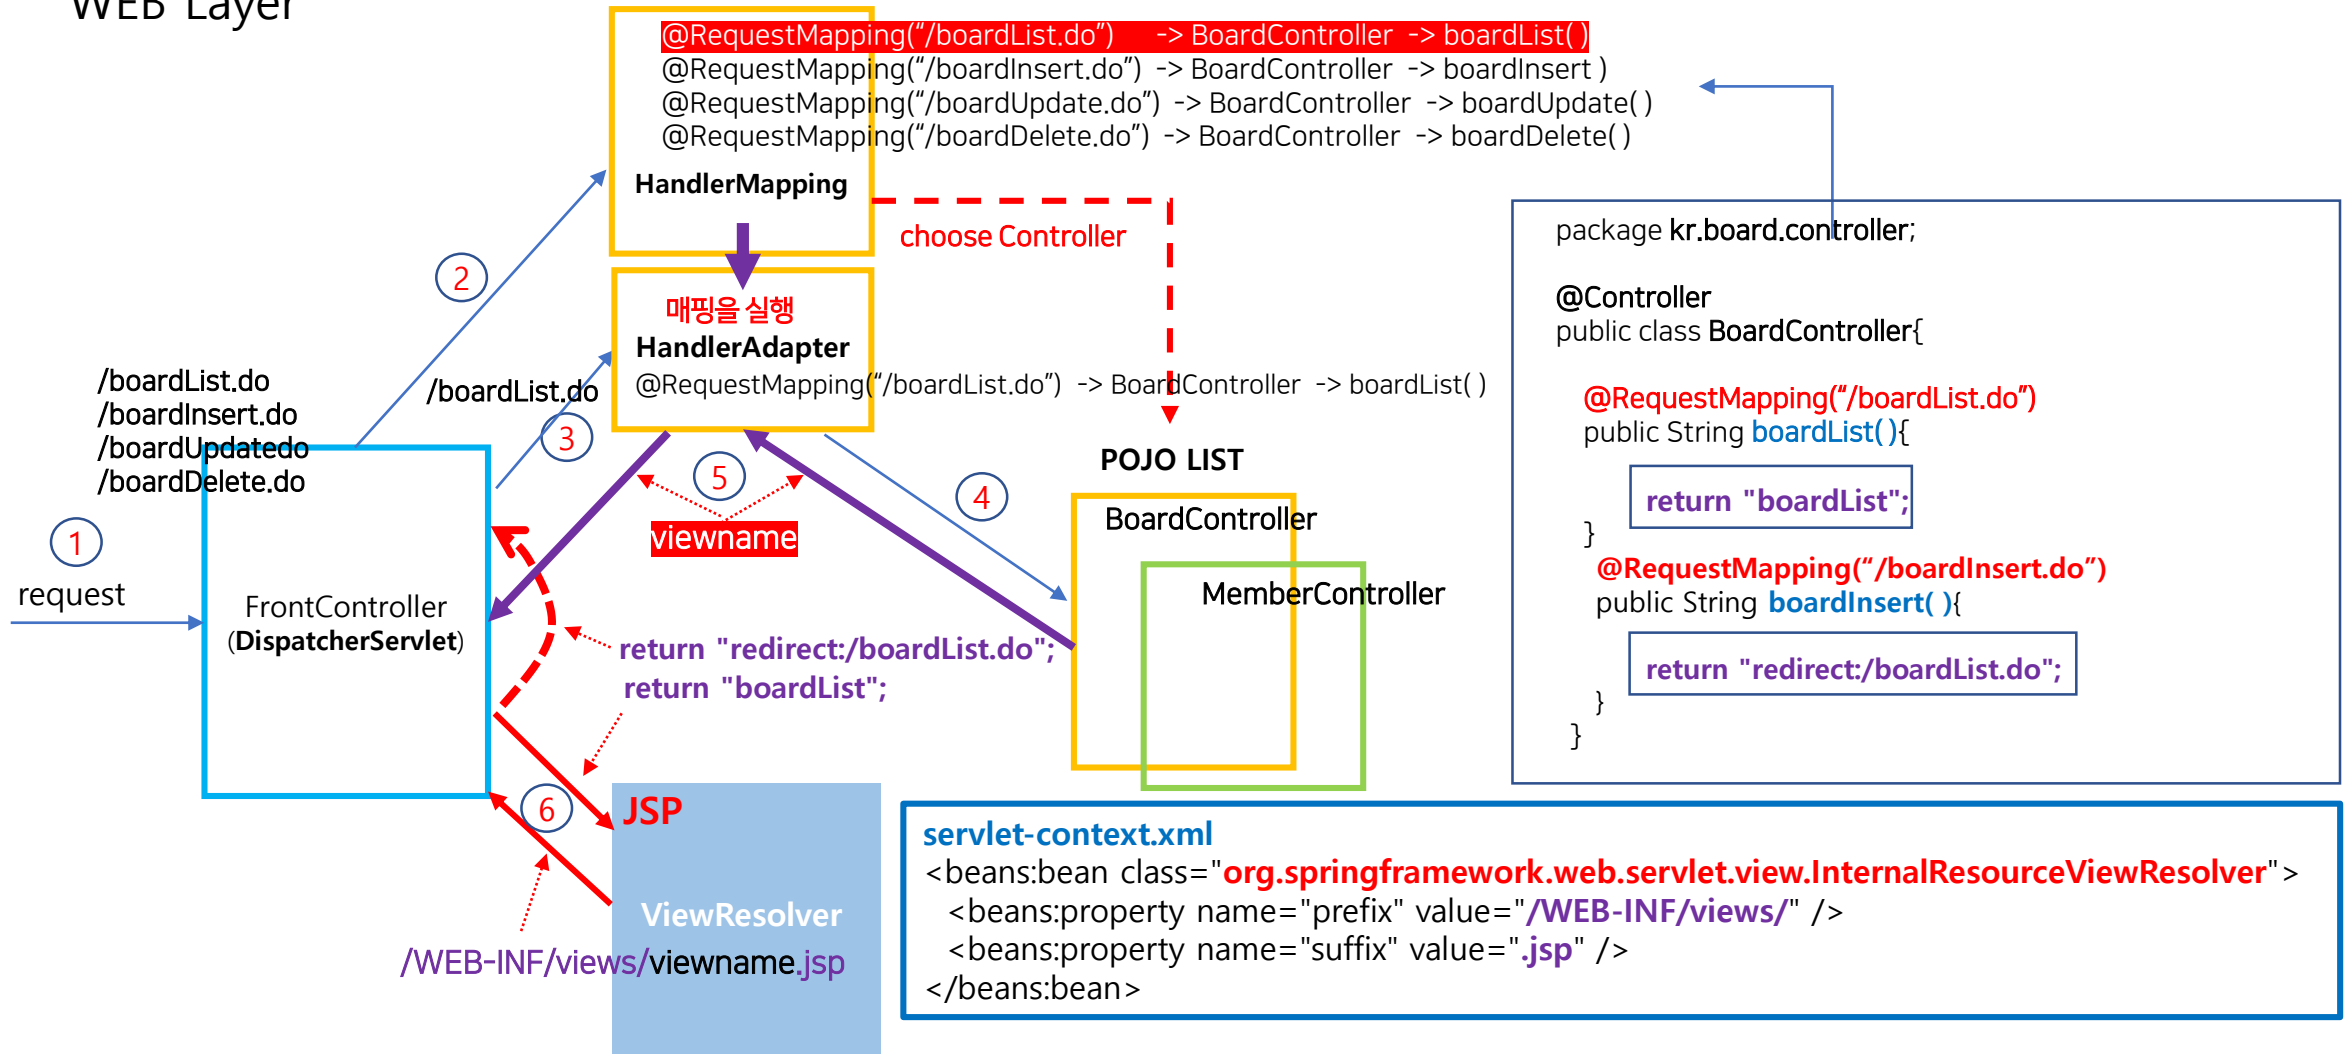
WEB Layer

@RequestMapping("/boardList.do") -> BoardController -> boardList( )
@RequestMapping("/boardInsert.do") -> BoardController -> boardInsert )
@RequestMapping("/boardUpdate.do") -> BoardController -> boardUpdate( )
@RequestMapping("/boardDelete.do") -> BoardController -> boardDelete( )

HandlerMapping

choose Controller

2

매핑을 실행
HandlerAdapter
@RequestMapping("/boardList.do") -> BoardController -> boardList( )

/boardList.do
/boardInsert.do
/boardUpdatedo
/boardDelete.do

/boardList.do

3

5

4

POJO LIST

BoardController

MemberController

viewname

1

request

FrontController
(DispatcherServlet)

return "redirect:/boardList.do";
return "boardList";

6

JSP

ViewResolver

/WEB-INF/views/viewname.jsp

package kr.board.controller;

@Controller
public class BoardController{

@RequestMapping("/boardList.do")
public String boardList( ){

return "boardList";

}
@RequestMapping("/boardInsert.do")
public String boardInsert( ){

return "redirect:/boardList.do";

}
}

servlet-context.xml
<beans:bean class="org.springframework.web.servlet.view.InternalResourceViewResolver">
<beans:property name="prefix" value="/WEB-INF/views/" />
<beans:property name="suffix" value=".jsp" />
</beans:bean>